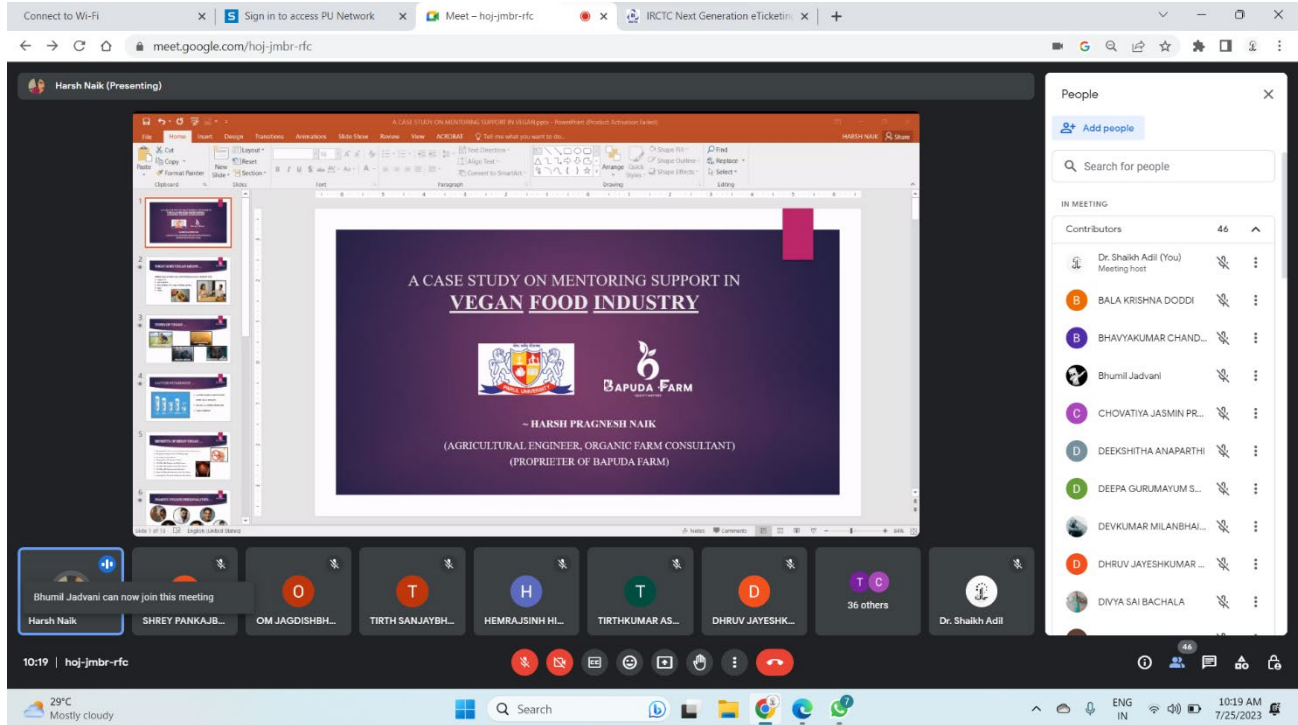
Connect to Wi-Fi
Sign in to access PU Network
Meet – hoj-jmbr-rfc
IRCTC Next Generation eTicketing
meet.google.com/hoj-jmbr-rfc

Harsh Naik (Presenting)

A CASE STUDY ON MENTORING SUPPORT IN VEGAN.pptx - PowerPoint (Product Activation Failed)
File Home Insert Design Transitions Animations Slide Show Review View ACROBAT Tell me what you want to do...
HARSH NAIK Share

A CASE STUDY ON MENTORING SUPPORT IN
VEGAN FOOD INDUSTRY

BAPUDA FARM

~ HARSH PRAGNESH NAIK
(AGRICULTURAL ENGINEER, ORGANIC FARM CONSULTANT)
(PROPRIETER OF BAPUDA FARM)

People
Add people
Search for people
IN MEETING
Contributors 46
Dr. Shaikh Adil (You)
Meeting host
BALA KRISHNA DODDI
BHAVYAKUMAR CHAND...
Bhumil Jadvani
CHOVATIYA JASMIN PR...
DEEKSHITHA ANAPARTHI
DEEPA GURUMAYUM S...
DEVKUMAR MILANBHAI...
DHRUV JAYESHKUMAR ...
DIVYA SAI BACHALA

Bhumil Jadvani can now join this meeting
Harsh Naik
SHREY PANKAJB...
OM JAGDISHBH...
TIRTH SANJAYBH...
HEMRAJSINH HI...
TIRTHKUMAR AS...
DHRUV JAYESHK...
36 others
Dr. Shaikh Adil

10:19 | hoj-jmbr-rfc
46

29°C
Mostly cloudy
Search
ENG
IN
10:19 AM
7/25/2023